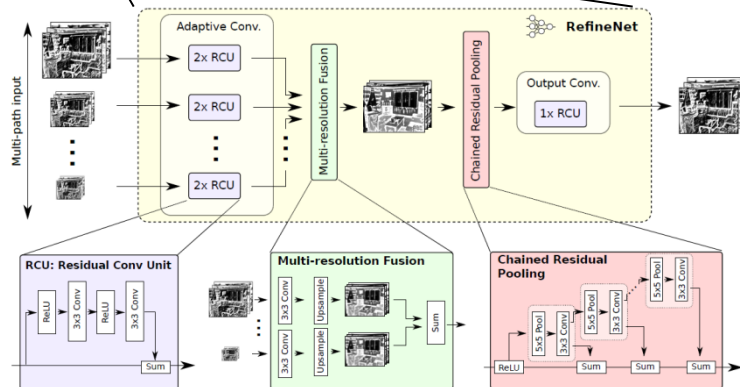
RefineNet

Adaptive Conv.

Multi-path input

2x RCU

2x RCU

2x RCU

Multi-resolution Fusion

Chained Residual Pooling

Output Conv.

1x RCU

RCU: Residual Conv Unit

ReLU

3x3 Conv

ReLU

3x3 Conv

Sum

Multi-resolution Fusion

3x3 Conv

Upsample

3x3 Conv

Upsample

Sum

Chained Residual Pooling

ReLU

5x5 Pool

3x3 Conv

5x5 Pool

3x3 Conv

5x5 Pool

3x3 Conv

Sum

Sum

Sum